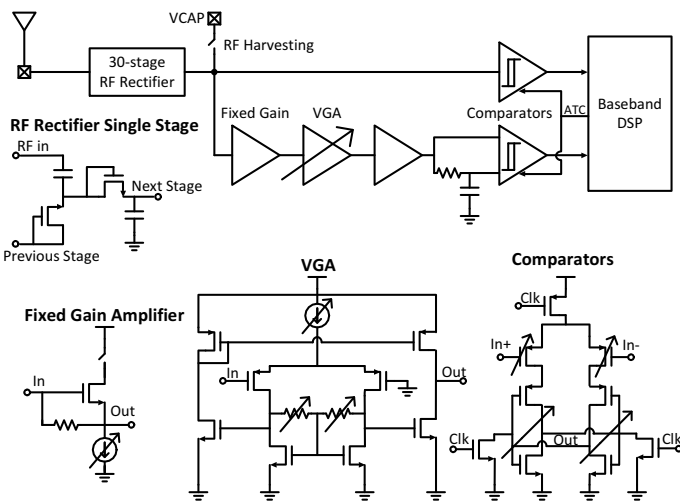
VCAP

RF Harvesting

30-stage RF Rectifier

Baseband DSP

RF Rectifier Single Stage

Fixed Gain

VGA

Comparators

ATC

RF in

Next Stage

Previous Stage

VGA

Comparators

Fixed Gain Amplifier

Clk

In+

In-

In

Out

In

Out

Clk

Out

Clk